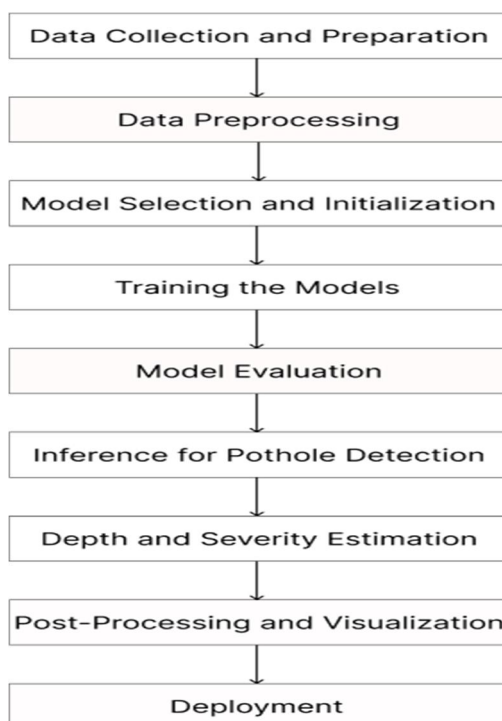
Data Collection and Preparation

Data Preprocessing

Model Selection and Initialization

Training the Models

Model Evaluation

Inference for Pothole Detection

Depth and Severity Estimation

Post-Processing and Visualization

Deployment